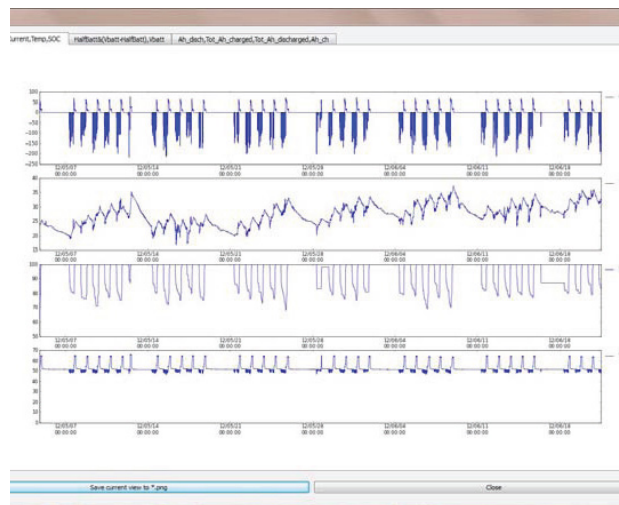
urrent,Temp,SOC | HalfBatt&(Vbatt-HalfBatt),Vbatt | Ah_disch,Tot_Ah_charged,Tot_Ah_discharged,Ah_ch

100
50
0
-50
-100
-150
-200
-250
12/05/07 00:00:00
12/05/14 00:00:00
12/05/21 00:00:00
12/05/28 00:00:00
12/06/04 00:00:00
12/06/11 00:00:00
12/06/18 00:00:00

40
35
30
25
20
15
12/05/07 00:00:00
12/05/14 00:00:00
12/05/21 00:00:00
12/05/28 00:00:00
12/06/04 00:00:00
12/06/11 00:00:00
12/06/18 00:00:00

100
90
80
70
60
50
12/05/07 00:00:00
12/05/14 00:00:00
12/05/21 00:00:00
12/05/28 00:00:00
12/06/04 00:00:00
12/06/11 00:00:00
12/06/18 00:00:00

60
50
40
30
20
10
0
12/05/07 00:00:00
12/05/14 00:00:00
12/05/21 00:00:00
12/05/28 00:00:00
12/06/04 00:00:00
12/06/11 00:00:00
12/06/18 00:00:00

Save current view to *.png
Close